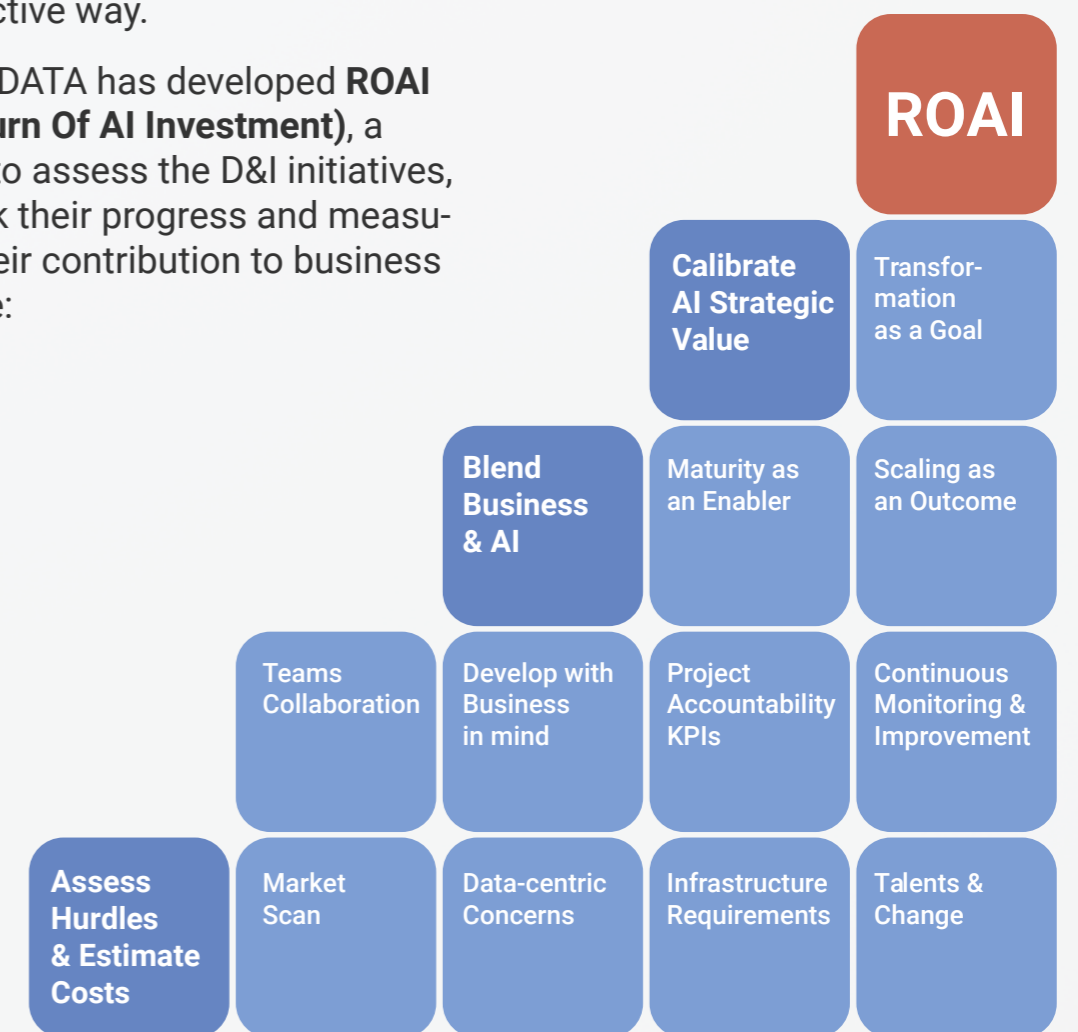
ctive way.

DATA has developed **ROAI** **urn Of AI Investment)**, a o assess the D&I initiatives, k their progress and measueir contribution to business e:

ROAI

Calibrate AI Strategic Value

Transformation as a Goal

Blend Business & AI

Maturity as an Enabler

Scaling as an Outcome

Teams Collaboration

Develop with Business in mind

Project Accountability KPIs

Continuous Monitoring & Improvement

Assess Hurdles & Estimate Costs

Market Scan

Data-centric Concerns

Infrastructure Requirements

Talents & Change